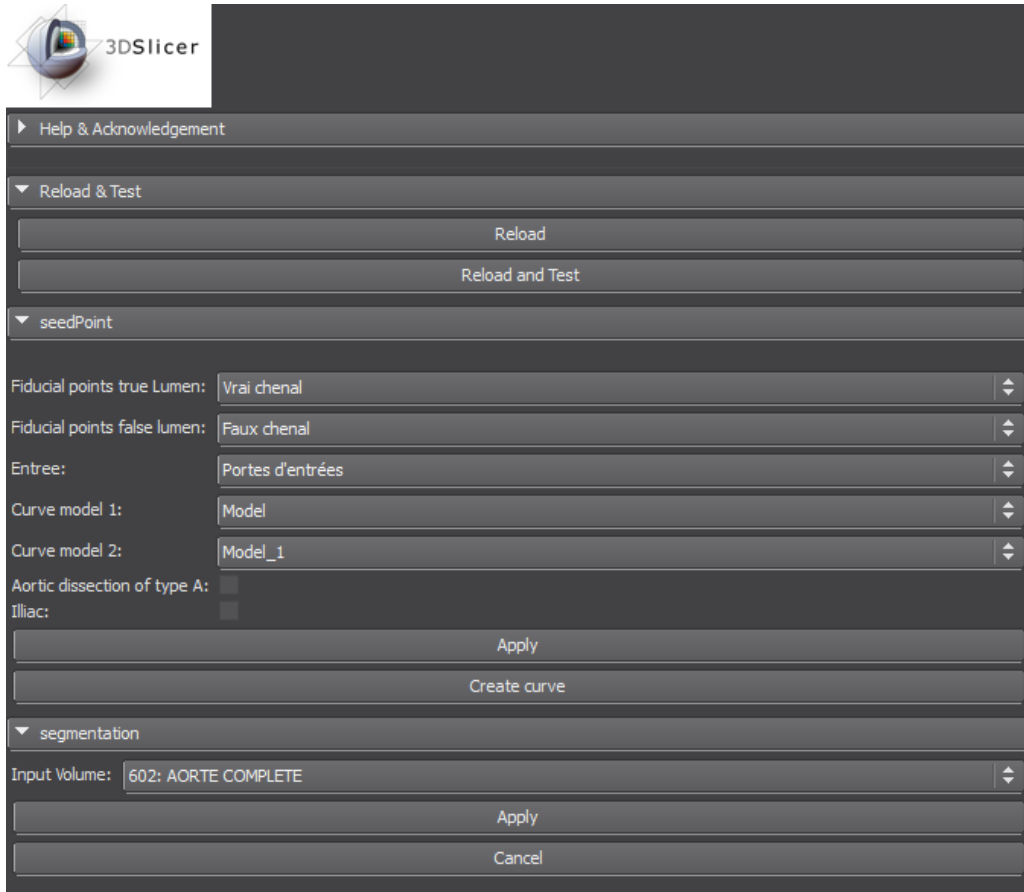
3DSlicer

Help & Acknowledgement

Reload & Test

Reload

Reload and Test

seedPoint

Fiducial points true Lumen: Vrai chenal

Fiducial points false lumen: Faux chenal

Entree: Portes d'entrées

Curve model 1: Model

Curve model 2: Model_1

Aortic dissection of type A:

Illiac:

Apply

Create curve

segmentation

Input Volume: 602: AORTE COMPLETE

Apply

Cancel